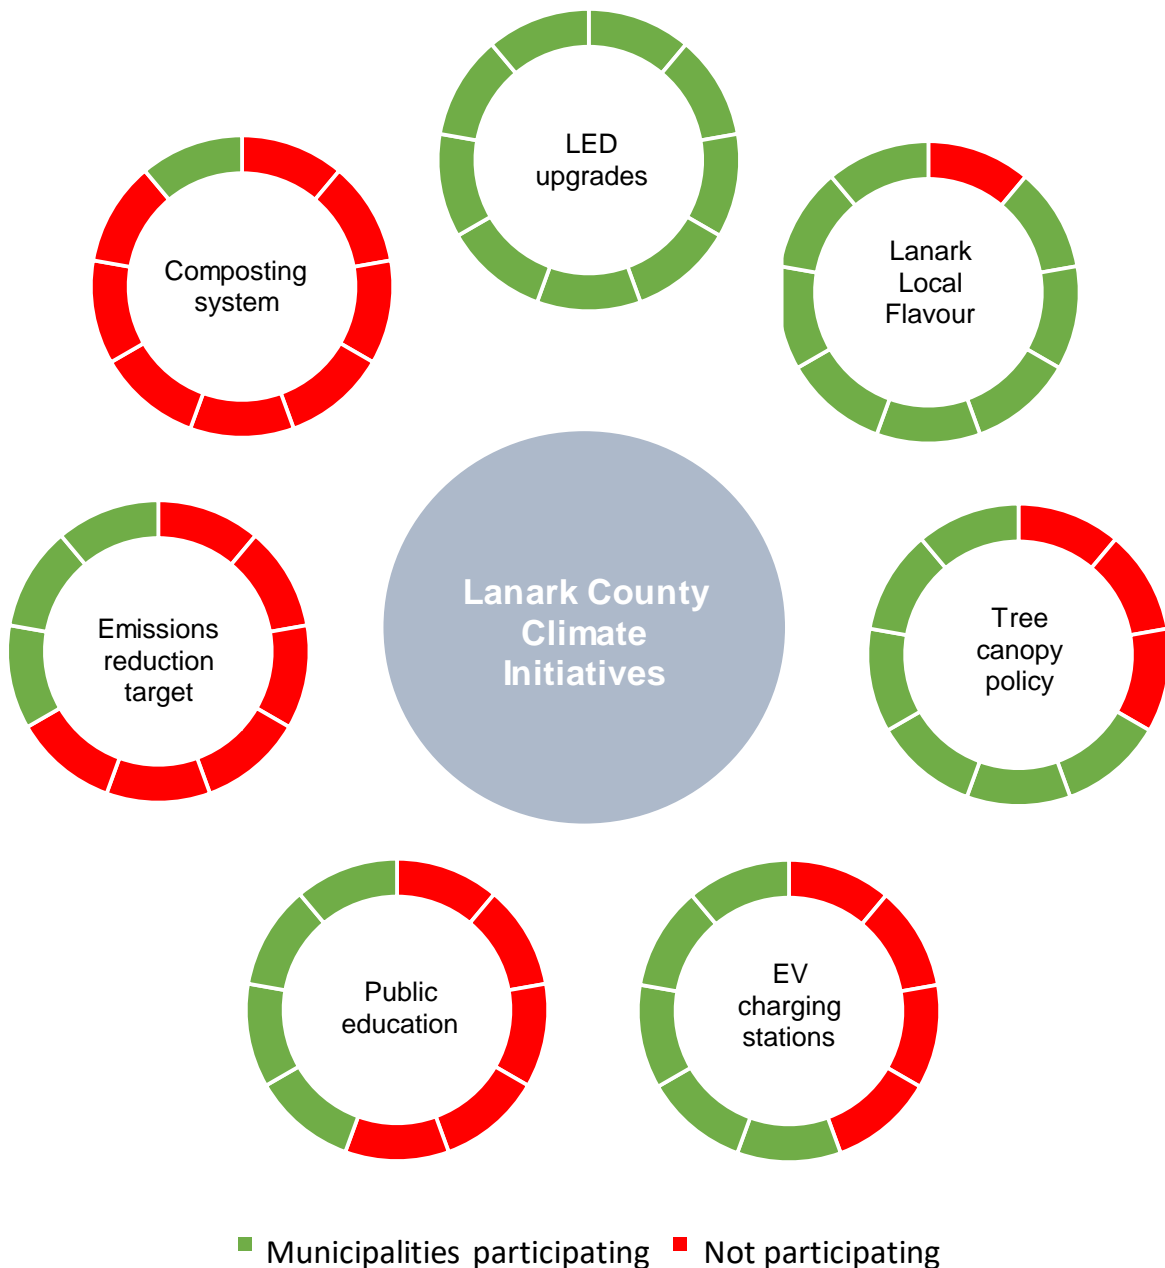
LED upgrades

Composting system

Lanark Local Flavour

Lanark County Climate Initiatives

Emissions reduction target

Tree canopy policy

Public education

EV charging stations

Municipalities participating Not participating